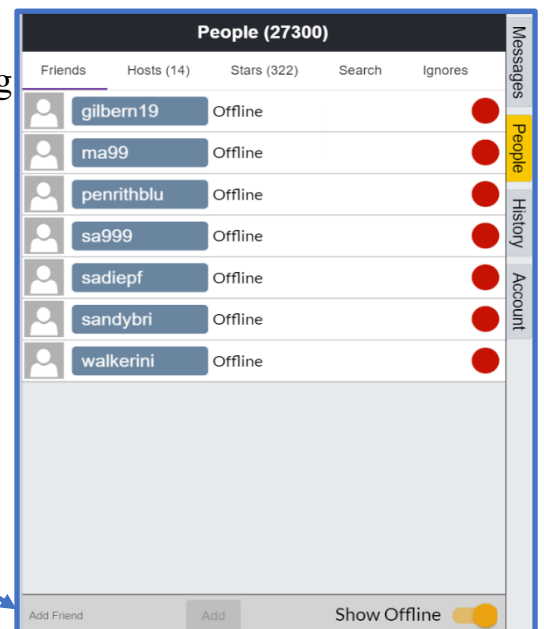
g

People (27300)

Friends | Hosts (14) | Stars (322) | Search | Ignores

gilbern19 Offline
ma99 Offline
penrithblu Offline
sa999 Offline
sadiepf Offline
sandybri Offline
walkerini Offline

Add Friend
Add
Show Offline

Messages
People
History
Account